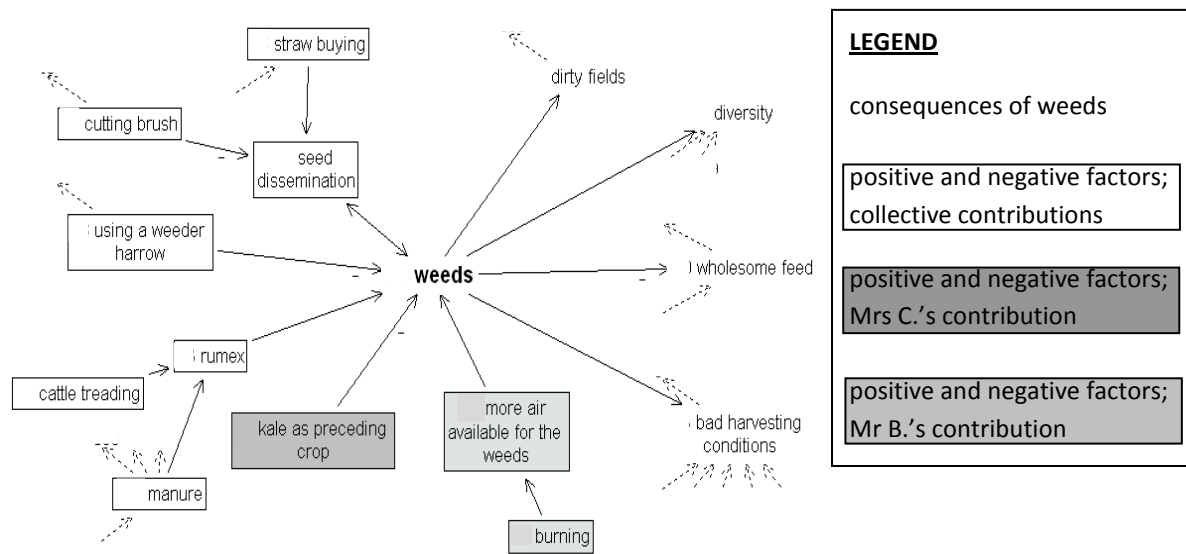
straw buying

cutting brush

seed dissemination

using a weeder harrow

weeds

dirty fields

diversity

wholesome feed

bad harvesting conditions

rumex

cattle treading

manure

kale as preceding crop

more air available for the weeds

burning

-

-

-

-

-

LEGEND

consequences of weeds

positive and negative factors; collective contributions

positive and negative factors; Mrs C.'s contribution

positive and negative factors; Mr B.'s contribution